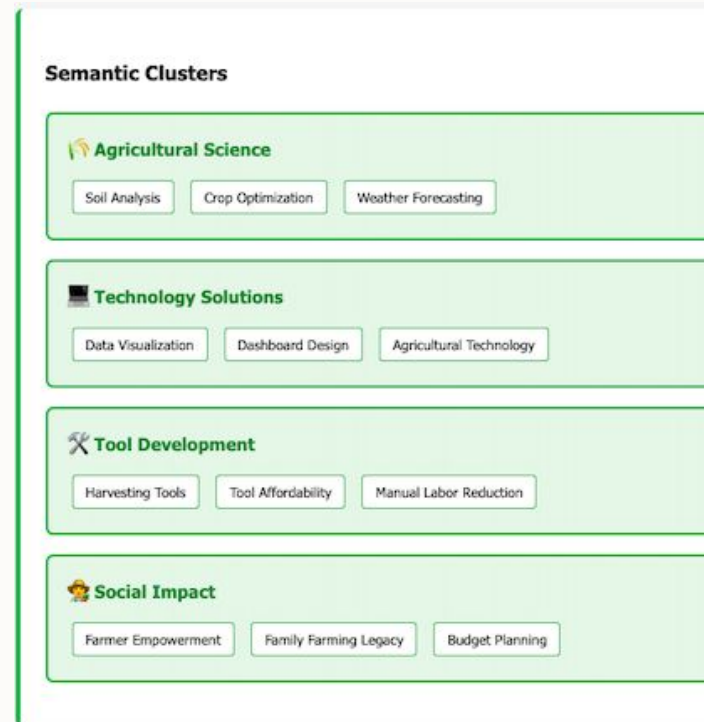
Semantic Clusters

Agricultural Science

Soil Analysis
Crop Optimization
Weather Forecasting

Technology Solutions

Data Visualization
Dashboard Design
Agricultural Technology

Tool Development

Harvesting Tools
Tool Affordability
Manual Labor Reduction

Social Impact

Farmer Empowerment
Family Farming Legacy
Budget Planning